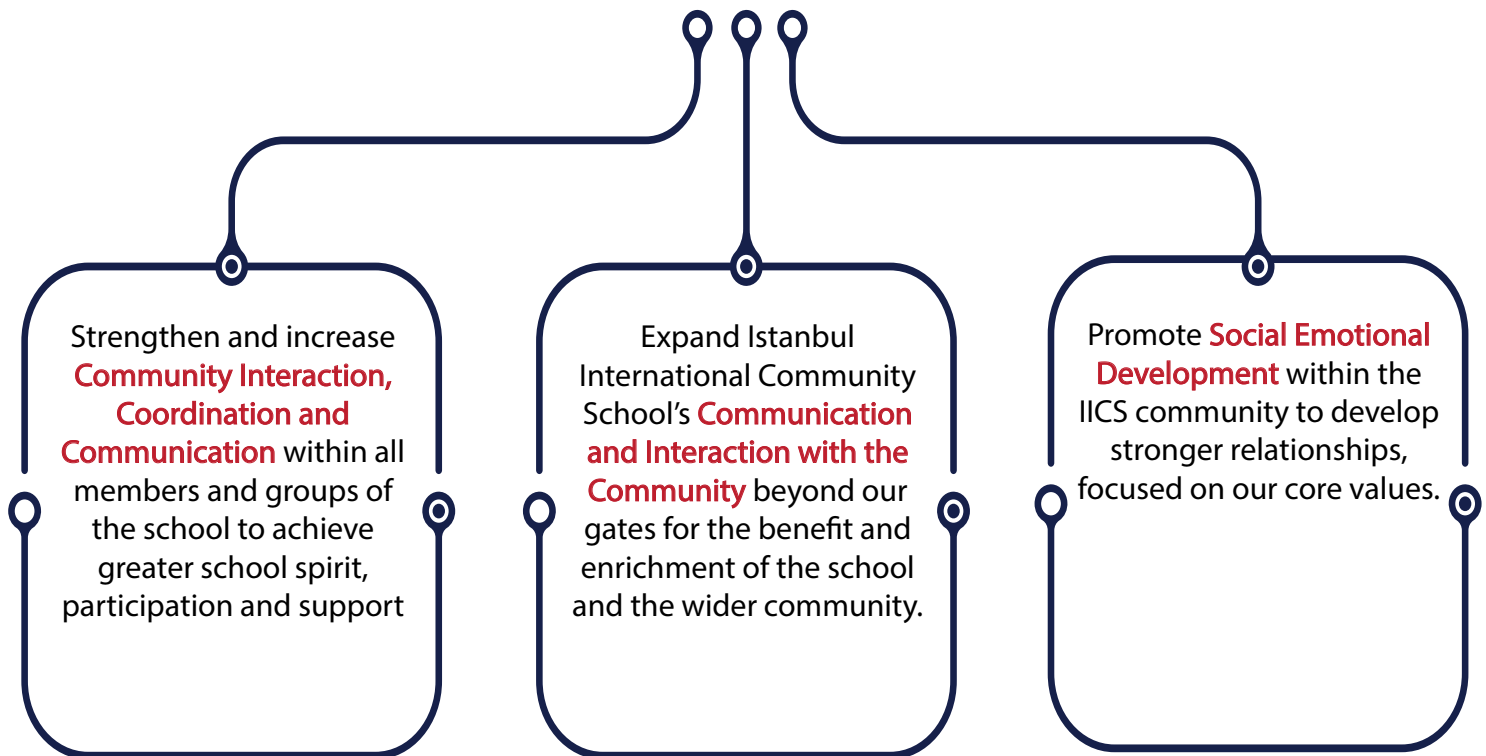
Strengthen and increase Community Interaction, Coordination and Communication within all members and groups of the school to achieve greater school spirit, participation and support

Expand Istanbul International Community School's Communication and Interaction with the Community beyond our gates for the benefit and enrichment of the school and the wider community.

Promote Social Emotional Development within the IICS community to develop stronger relationships, focused on our core values.